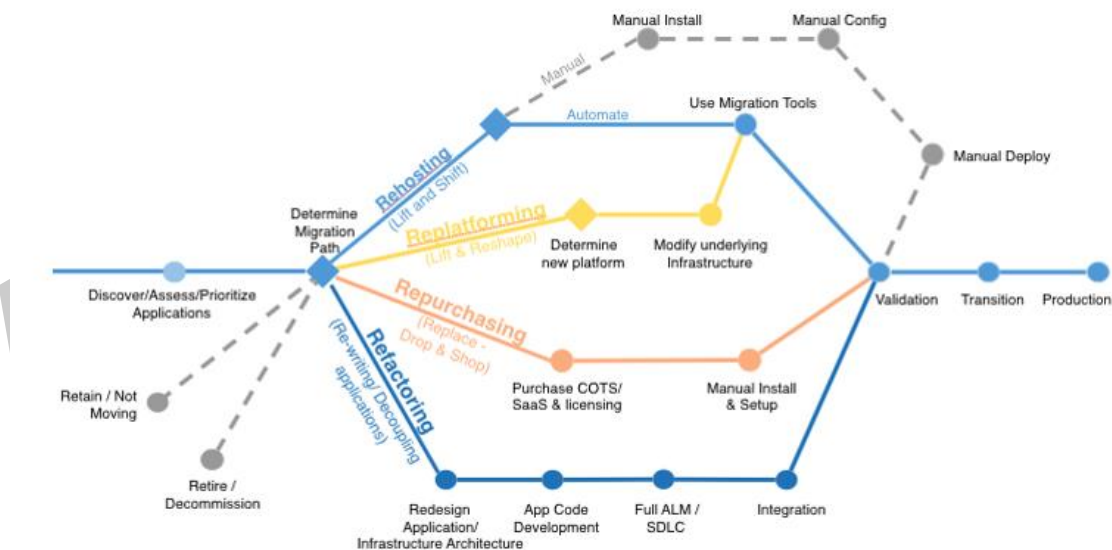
Manual Install

Manual Config

Manual

Automate

Use Migration Tools

Manual Deploy

Rehosting
(Lift and Shift)

Determine Migration Path

Replatforming
(Lift & Reshape)

Determine new platform

Modify underlying Infrastructure

Discover/Assess/Prioritize Applications

Validation

Transition

Production

Repurchasing
(Replace - Drop & Shop)

Refactoring
(Re-writing/ Decoupling applications)

Purchase COTS/ SaaS & licensing

Manual Install & Setup

Retain / Not Moving

Retire / Decommission

Redesign Application/ Infrastructure Architecture

App Code Development

Full ALM / SDLC

Integration